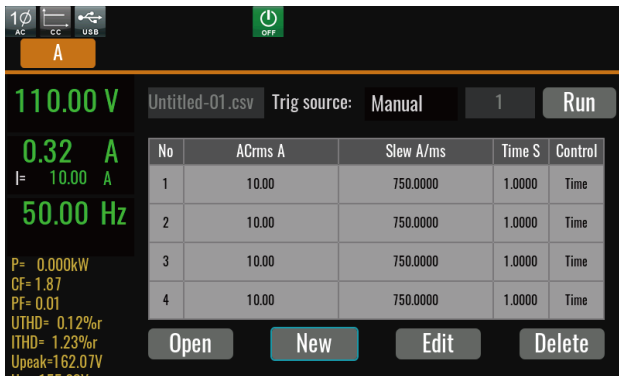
1Ø AC CC USB
OFF
A

110.00 V
0.32 A
I= 10.00 A
50.00 Hz
P= 0.000kW
CF= 1.87
PF= 0.01
UTHD= 0.12%r
ITHD= 1.23%r
Upeak=162.07V

Untitled-01.csv Trig source: Manual 1 Run

| No | ACrms A | Slew A/ms | Time S | Control |
|---|---|---|---|---|
| 1 | 10.00 | 750.0000 | 1.0000 | Time |
| 2 | 10.00 | 750.0000 | 1.0000 | Time |
| 3 | 10.00 | 750.0000 | 1.0000 | Time |
| 4 | 10.00 | 750.0000 | 1.0000 | Time |

Open New Edit Delete